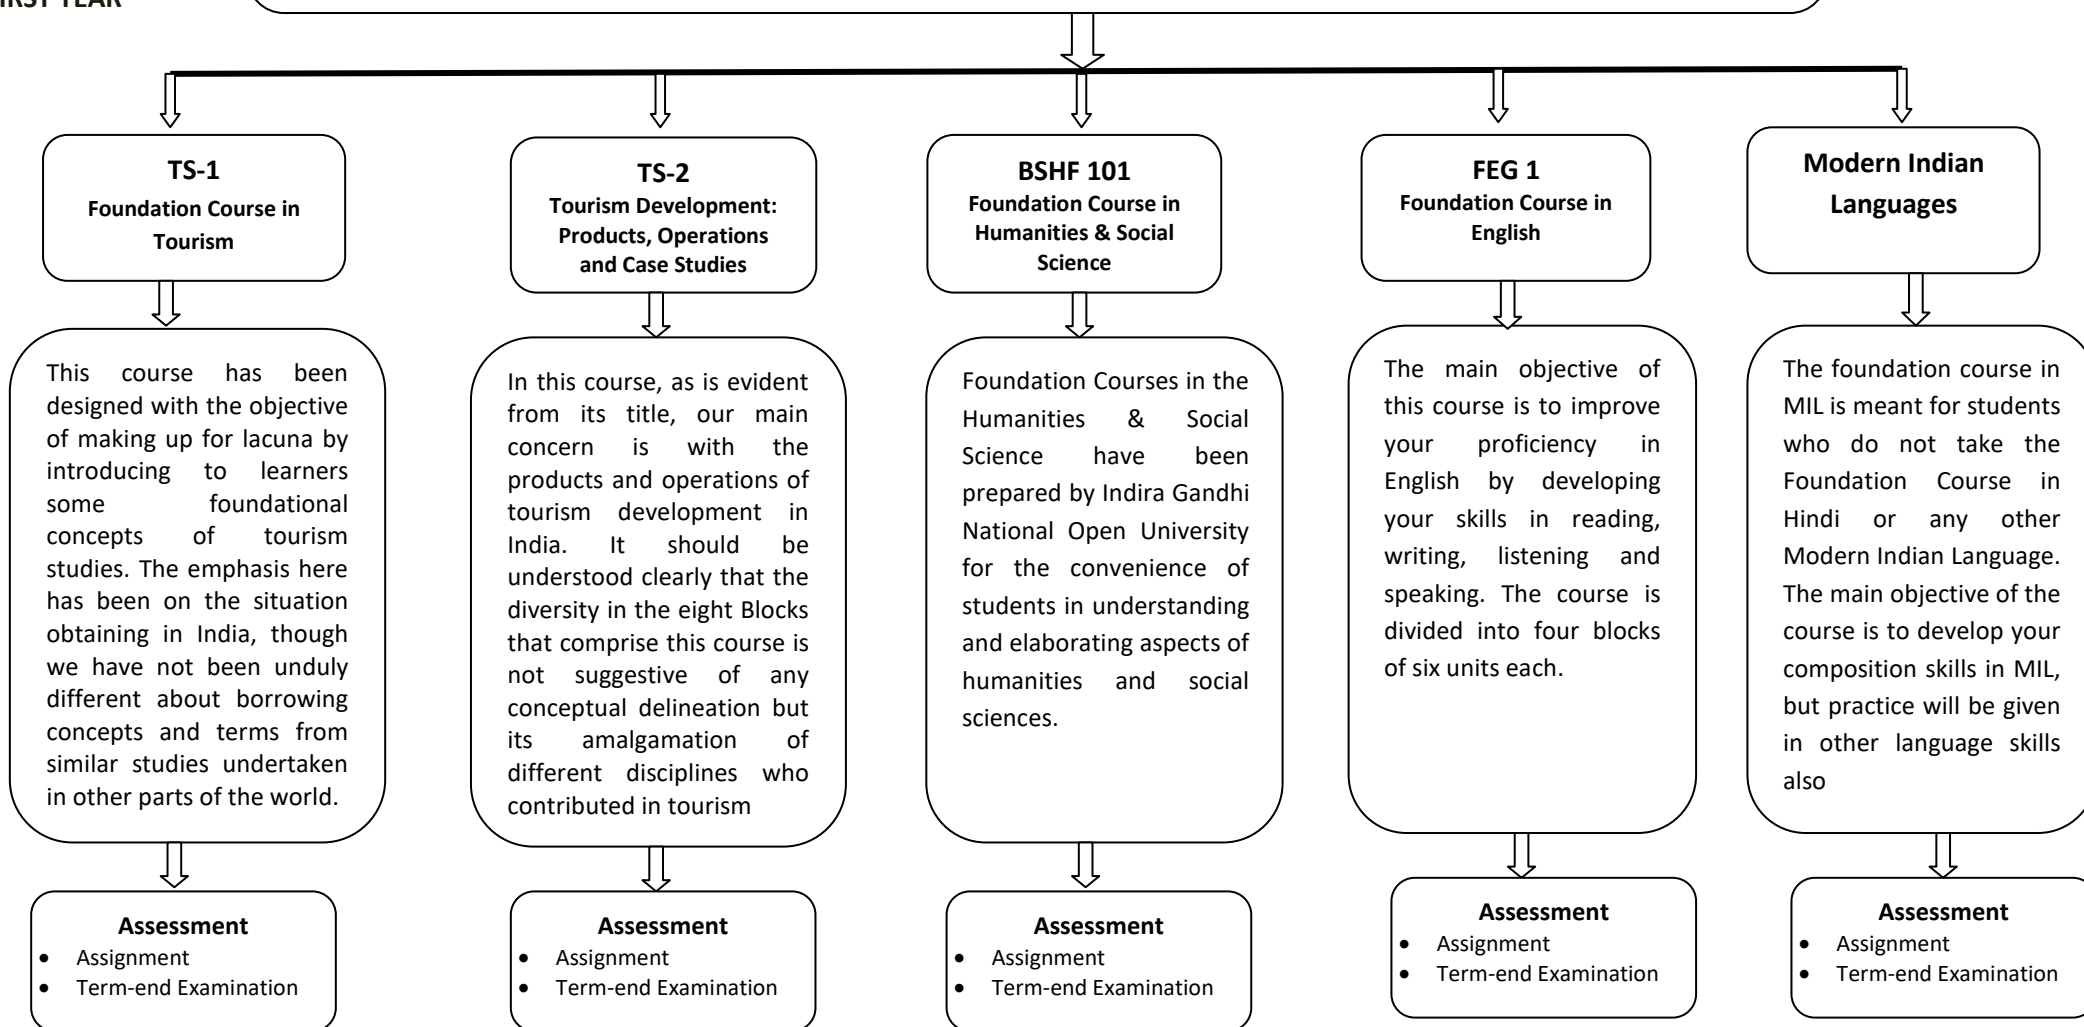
IRST YEAR

TS-1
Foundation Course in Tourism

TS-2
Tourism Development: Products, Operations and Case Studies

BSHF 101
Foundation Course in Humanities & Social Science

FEG 1
Foundation Course in English

Modern Indian Languages

This course has been designed with the objective of making up for lacuna by introducing to learners some foundational concepts of tourism studies. The emphasis here has been on the situation obtaining in India, though we have not been unduly different about borrowing concepts and terms from similar studies undertaken in other parts of the world.

In this course, as is evident from its title, our main concern is with the products and operations of tourism development in India. It should be understood clearly that the diversity in the eight Blocks that comprise this course is not suggestive of any conceptual delineation but its amalgamation of different disciplines who contributed in tourism

Foundation Courses in the Humanities & Social Science have been prepared by Indira Gandhi National Open University for the convenience of students in understanding and elaborating aspects of humanities and social sciences.

The main objective of this course is to improve your proficiency in English by developing your skills in reading, writing, listening and speaking. The course is divided into four blocks of six units each.

The foundation course in MIL is meant for students who do not take the Foundation Course in Hindi or any other Modern Indian Language. The main objective of the course is to develop your composition skills in MIL, but practice will be given in other language skills also

Assessment
• Assignment
• Term-end Examination

Assessment
• Assignment
• Term-end Examination

Assessment
• Assignment
• Term-end Examination

Assessment
• Assignment
• Term-end Examination

Assessment
• Assignment
• Term-end Examination